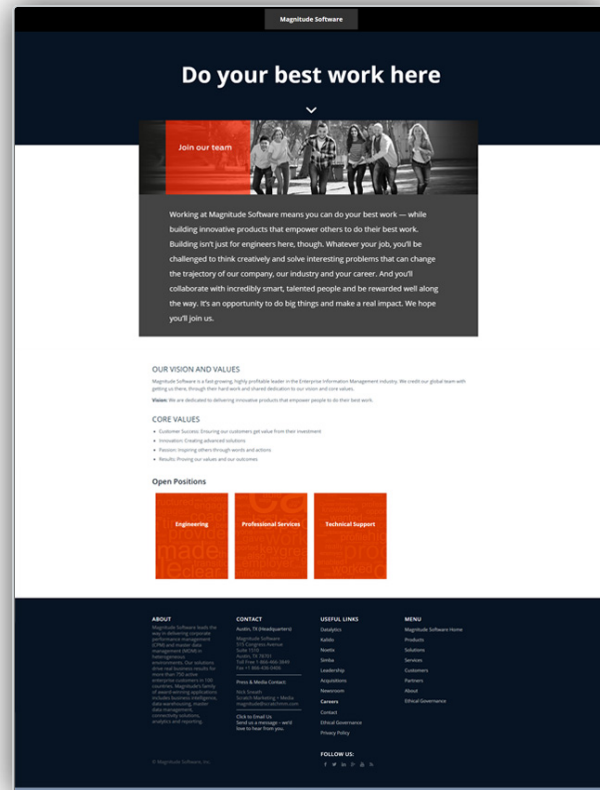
Magnitude Software

Do your best work here

Join our team

Working at Magnitude Software means you can do your best work — while building innovative products that empower others to do their best work. Building isn't just for engineers here, though. Whatever your job, you'll be challenged to think creatively and solve interesting problems that can change the trajectory of our company, our industry and your career. And you'll collaborate with incredibly smart, talented people and be rewarded well along the way. It's an opportunity to do big things and make a real impact. We hope you'll join us.

OUR VISION AND VALUES

Magnitude Software is a fast-growing, highly profitable leader in the Enterprise Information Management industry. We credit our global team with getting us there, through their hard work and shared dedication to our vision and core values.

Vision: We are dedicated to delivering innovative products that empower people to do their best work.

CORE VALUES

- Customer Success: Ensuring our customers get value from their investment
- Innovation: Creating advanced solutions
- Passion: Inspiring others through words and actions
- Results: Proving our values and our outcomes

Open Positions

Engineering

Professional Services

Technical Support

ABOUT

Magnitude Software leads the way in delivering corporate performance management (CPM) and master data management (MDM) in heterogeneous environments. Our solutions drive real business results for more than 700 active enterprise customers in 100 countries. Magnitude's family of award-winning applications includes business intelligence, data warehousing, master data management, connectivity solutions, analytics and reporting.

CONTACT

Austin, TX (Headquarters)

Magnitude Software
915 Congress Avenue
Suite 1510
Austin, TX 78701
Toll Free 1 866 466 3849
Fax +1 866 436 0466

Press & Media Contact:

Nick Smoath
Scratch Marketing + Media
magnitude@scratchmm.com

Click to Email Us
Send us a message – we'd love to hear from you.

USEFUL LINKS

Datalytics
Kalido
Noetix
Simba
Leadership
Acquisitions
Newsroom
Careers
Contact
Ethical Governance
Privacy Policy

FOLLOW US:

MENU

Magnitude Software Home
Products
Solutions
Services
Customers
Partners
About
Ethical Governance

© Magnitude Software, Inc.